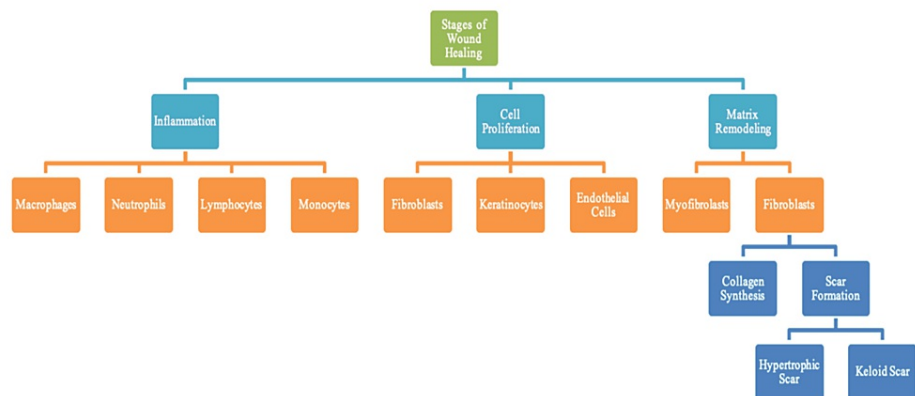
Stages of Wound Healing

Inflammation

Cell Proliferation

Matrix Remodeling

Macrophages

Neutrophils

Lymphocytes

Monocytes

Fibroblasts

Keratinocytes

Endothelial Cells

Myofibrolasts

Fibroblasts

Collagen Synthesis

Scar Formation

Hypertrophic Scar

Keloid Scar